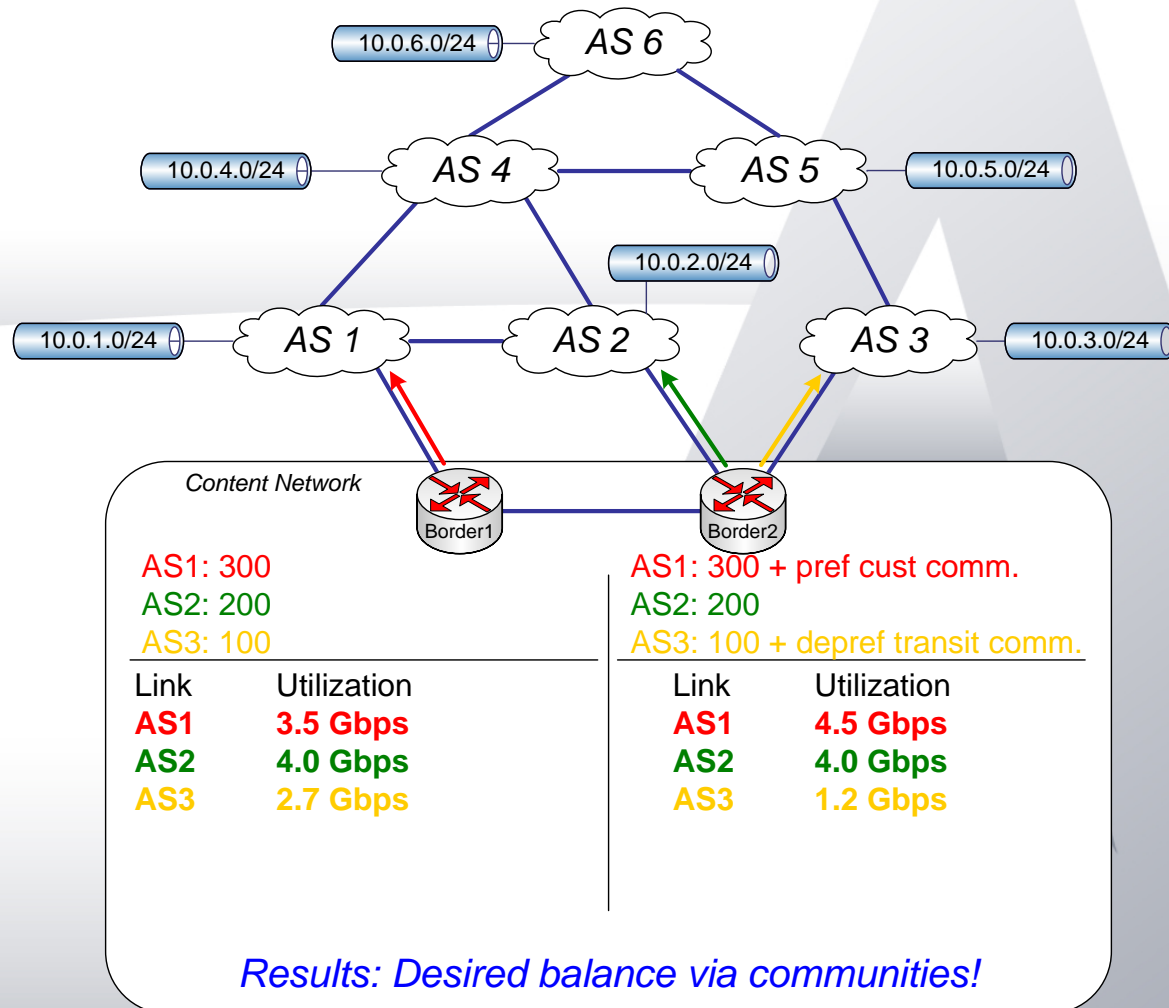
10.0.6.0/24

AS 6

10.0.4.0/24

AS 4

AS 5

10.0.5.0/24

10.0.2.0/24

10.0.1.0/24

AS 1

AS 2

AS 3

10.0.3.0/24

Content Network

Border1

Border2

AS1: 300
AS2: 200
AS3: 100

| Link | Utilization |
|---|---|
| **AS1** | **3.5 Gbps** |
| **AS2** | **4.0 Gbps** |
| **AS3** | **2.7 Gbps** |

AS1: 300 + pref cust comm.
AS2: 200
AS3: 100 + depref transit comm.

| Link | Utilization |
|---|---|
| **AS1** | **4.5 Gbps** |
| **AS2** | **4.0 Gbps** |
| **AS3** | **1.2 Gbps** |

Results: Desired balance via communities!